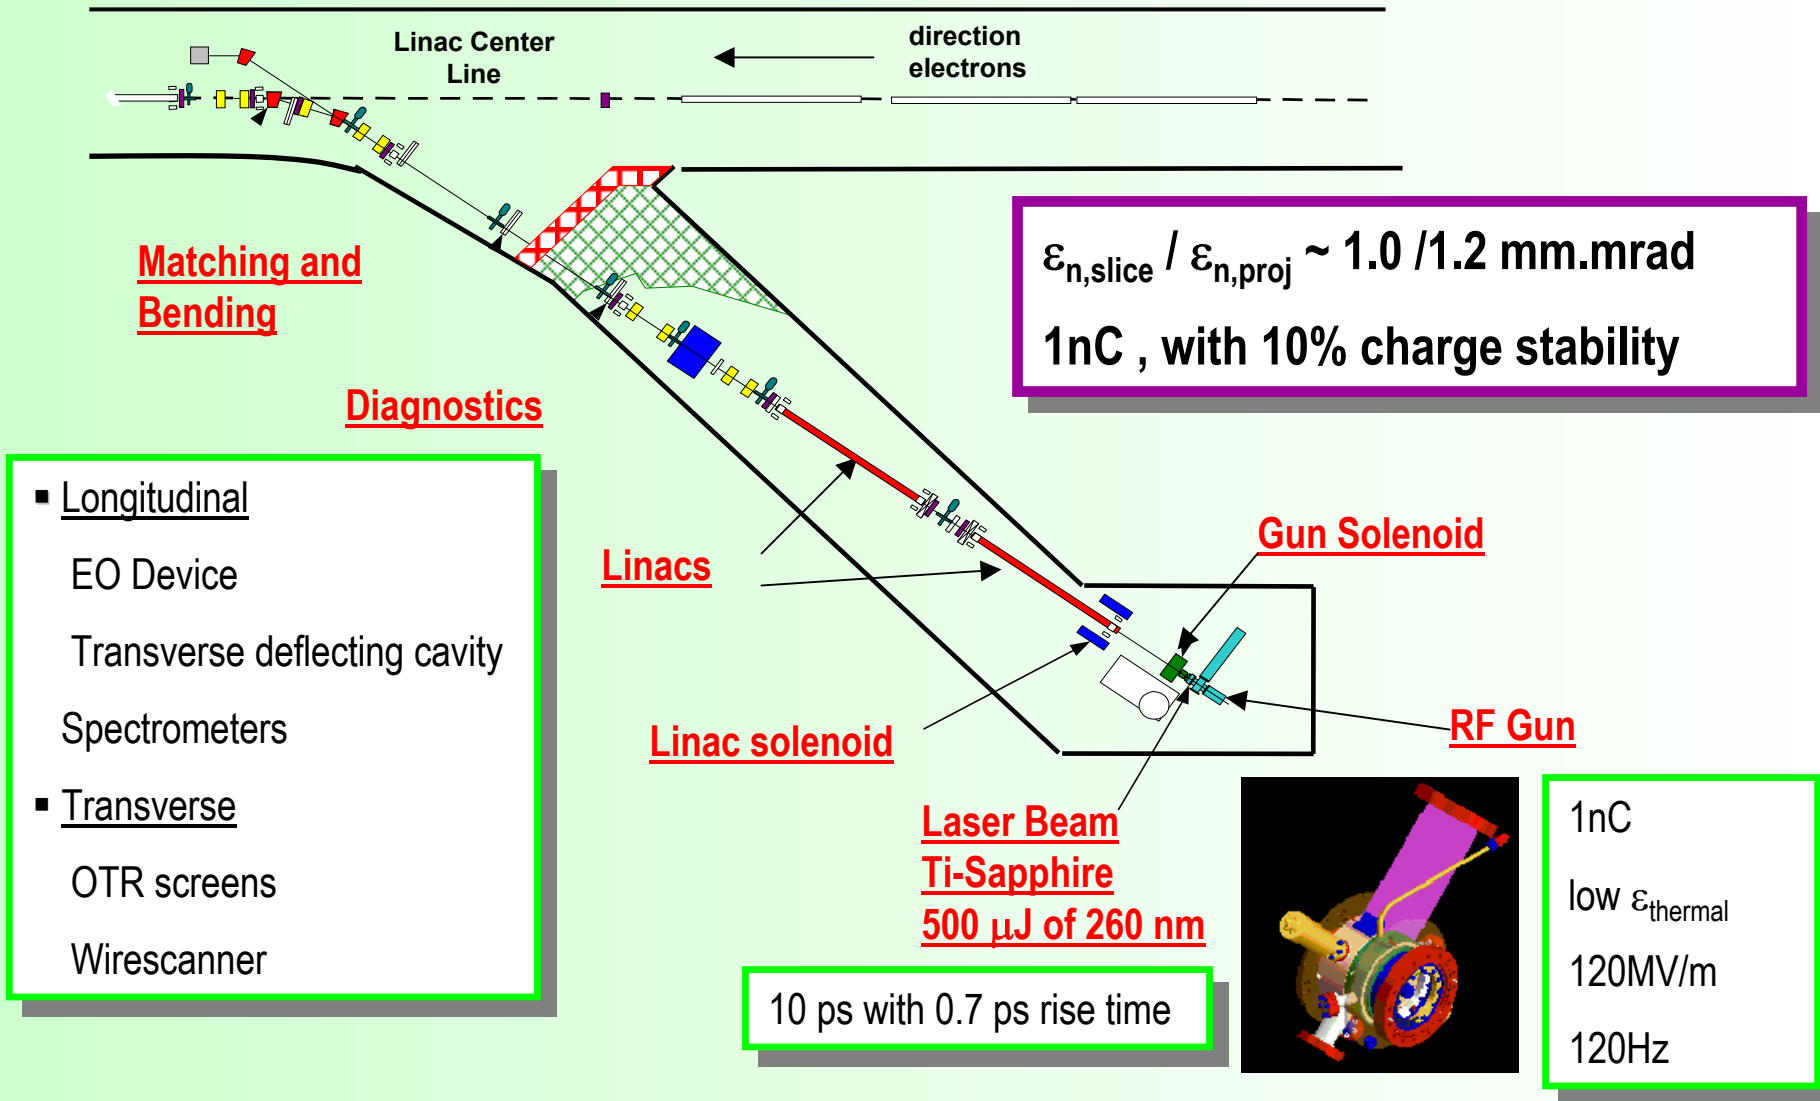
Linac Center Line

direction electrons

Matching and Bending

$\varepsilon_{n,slice}$ / $\varepsilon_{n,proj}$ ~ 1.0 /1.2 mm.mrad

1nC , with 10% charge stability

Diagnostics

▪ Longitudinal

EO Device

Transverse deflecting cavity

Spectrometers

▪ Transverse

OTR screens

Wirescanner

Linacs

Gun Solenoid

Linac solenoid

RF Gun

Laser Beam
Ti-Sapphire
500 μJ of 260 nm

10 ps with 0.7 ps rise time

1nC

low $\varepsilon_{thermal}$

120MV/m

120Hz